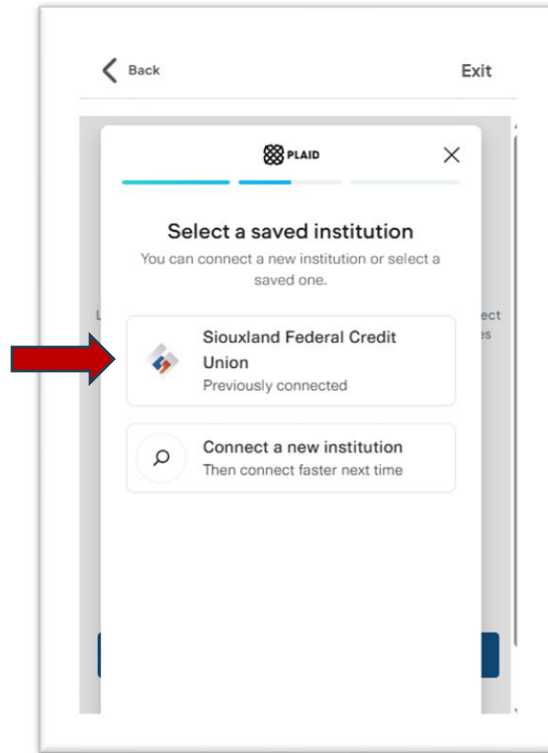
Back

Exit

PLAID

Select a saved institution

You can connect a new institution or select a saved one.

Siouxland Federal Credit Union
Previously connected

Connect a new institution
Then connect faster next time